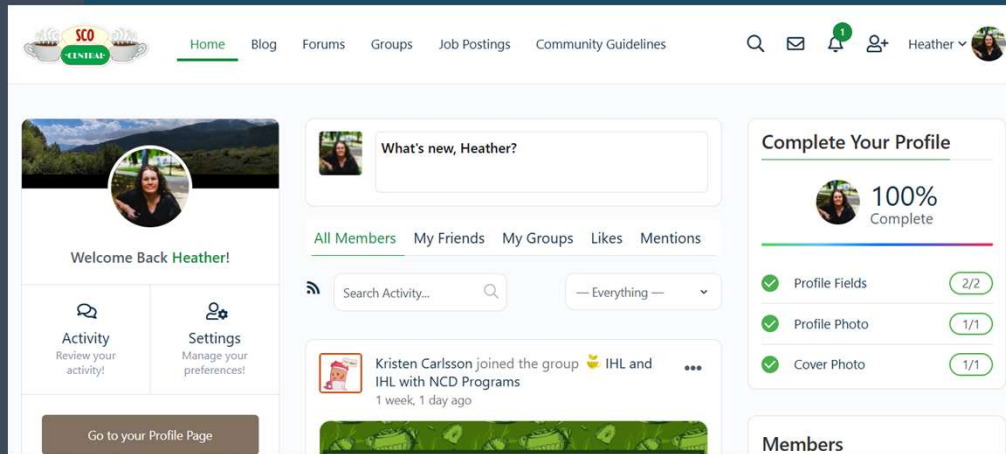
SCO CENTRAL

Home Blog Forums Groups Job Postings Community Guidelines

1

Heather

Welcome Back Heather!

Activity
Review your activity!

Settings
Manage your preferences!

Go to your Profile Page

What's new, Heather?

All Members My Friends My Groups Likes Mentions

Search Activity...

— Everything —

Kristen Carlsson joined the group IHL and IHL with NCD Programs
1 week, 1 day ago

•••

Complete Your Profile

100%
Complete

Profile Fields 2/2

Profile Photo 1/1

Cover Photo 1/1

Members